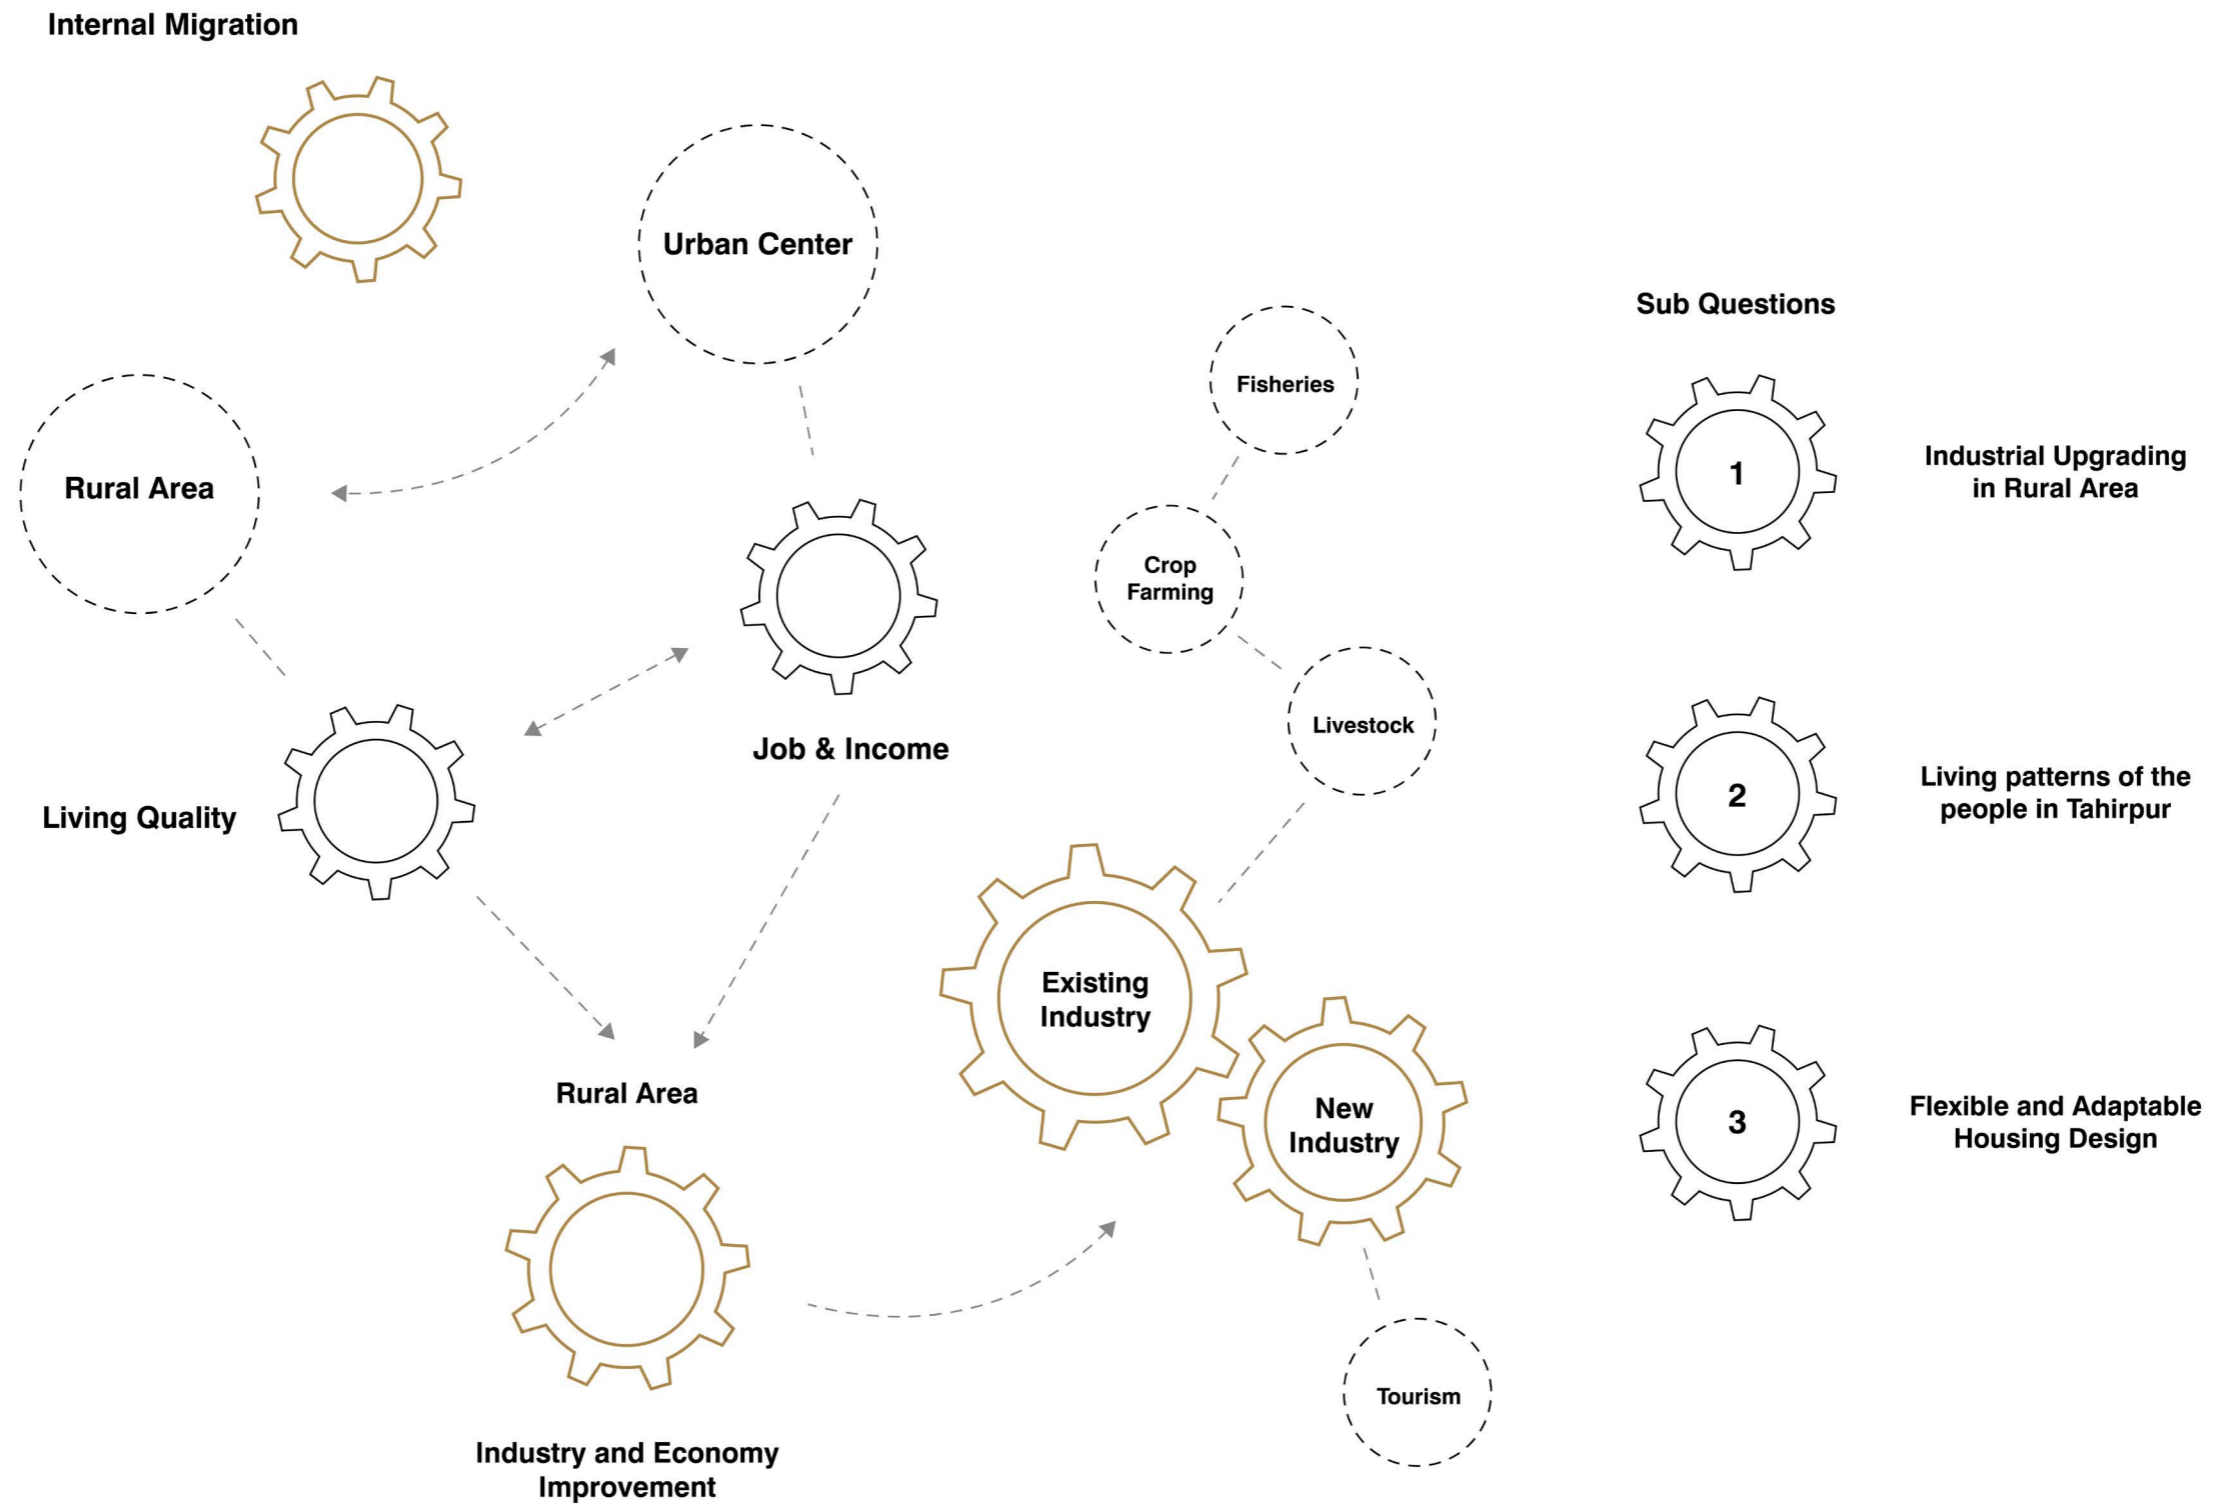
Internal Migration

Urban Center

Rural Area

Job & Income

Living Quality

Rural Area

Industry and Economy Improvement

Fisheries

Crop Farming

Livestock

Existing Industry

New Industry

Tourism

Sub Questions

1

Industrial Upgrading in Rural Area

2

Living patterns of the people in Tahirpur

3

Flexible and Adaptable Housing Design